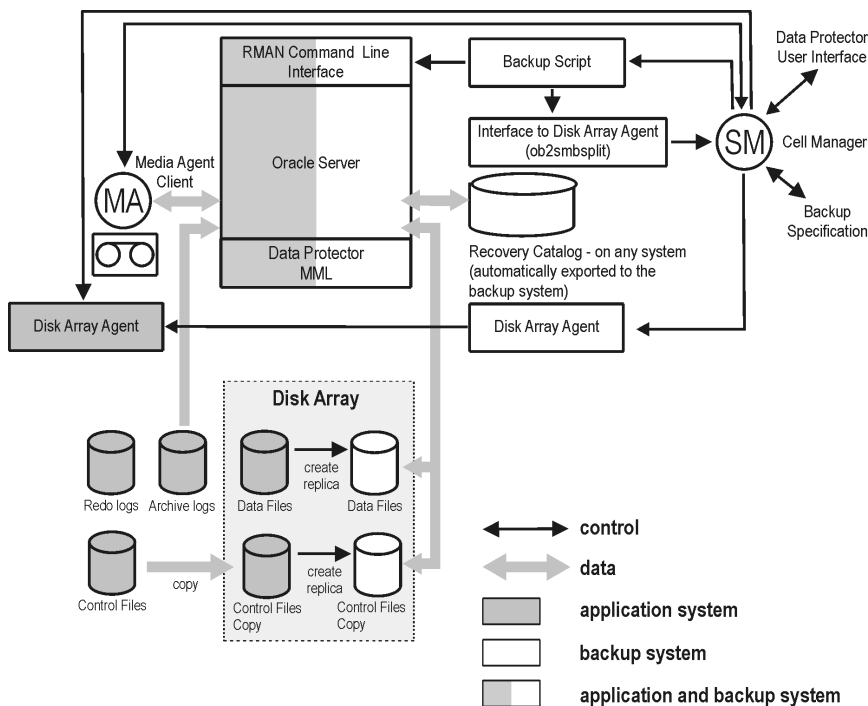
RMAN Command Line Interface

Backup Script

Data Protector User Interface

Interface to Disk Array Agent (ob2smbsplit)

SM

Cell Manager

Media Agent Client

MA

Oracle Server

Backup Specification

Data Protector MML

Recovery Catalog - on any system (automatically exported to the backup system)

Disk Array Agent

Disk Array Agent

Disk Array

Redo logs

Archive logs

Data Files

create replica

Data Files

Control Files

copy

Control Files Copy

create replica

Control Files Copy

control

data

application system

backup system

application and backup system